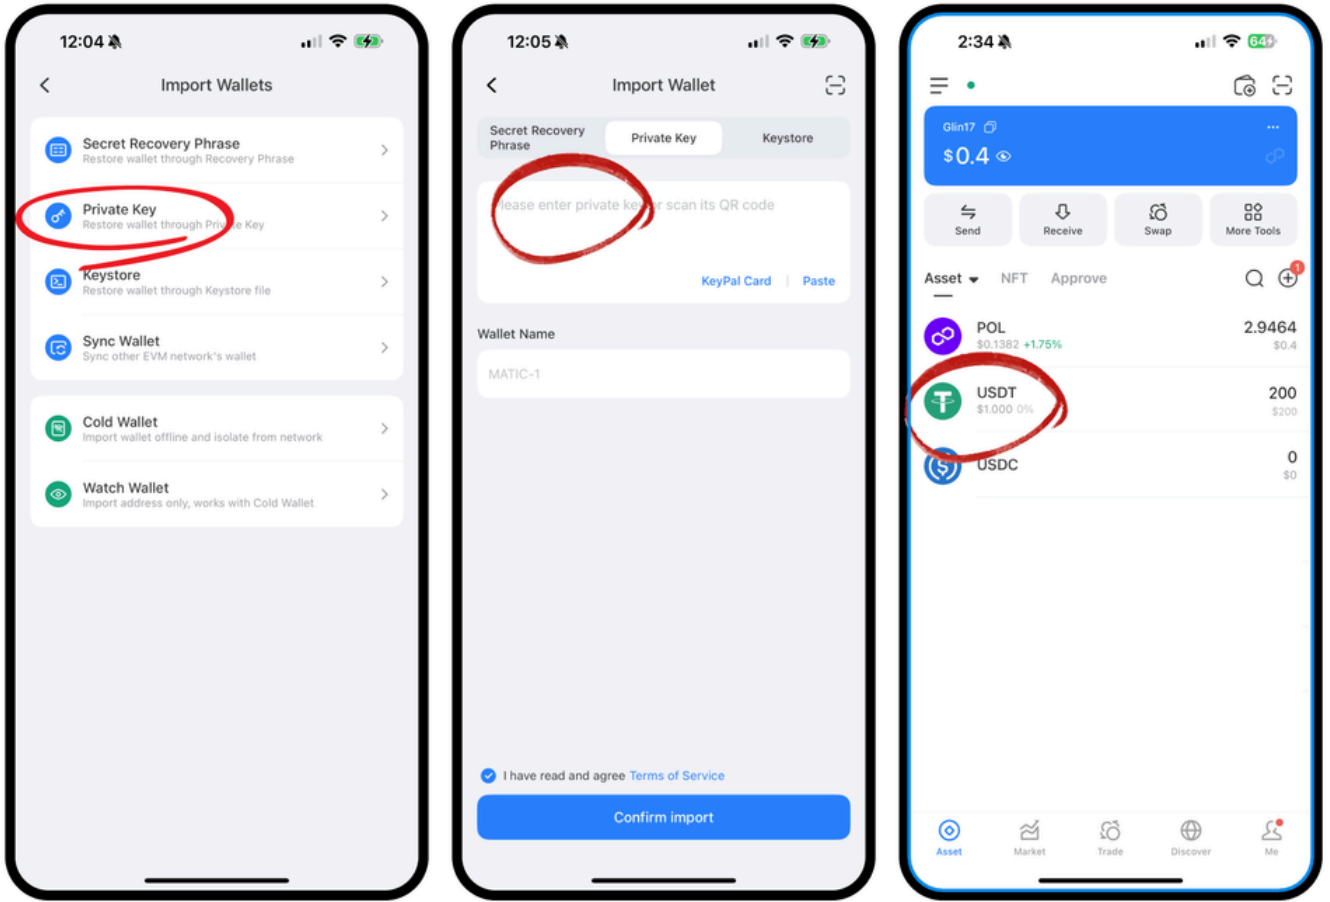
12:04

Import Wallets

Secret Recovery Phrase
Restore wallet through Recovery Phrase

Private Key
Restore wallet through Private Key

Keystore
Restore wallet through Keystore file

Sync Wallet
Sync other EVM network's wallet

Cold Wallet
Import wallet offline and isolate from network

Watch Wallet
Import address only, works with Cold Wallet

12:05

Import Wallet

Secret Recovery Phrase | Private Key | Keystore

Please enter private key or scan its QR code

KeyPal Card | Paste

Wallet Name

MATIC-1

I have read and agree Terms of Service

Confirm import

2:34

64

Glin17

$0.4

Send | Receive | Swap | More Tools

Asset | NFT | Approve

1

POL
$0.1382 +1.75%
2.9464
$0.4

USDT
$1.000 0%
200
$200

USDC
0
$0

Asset | Market | Trade | Discover | Me